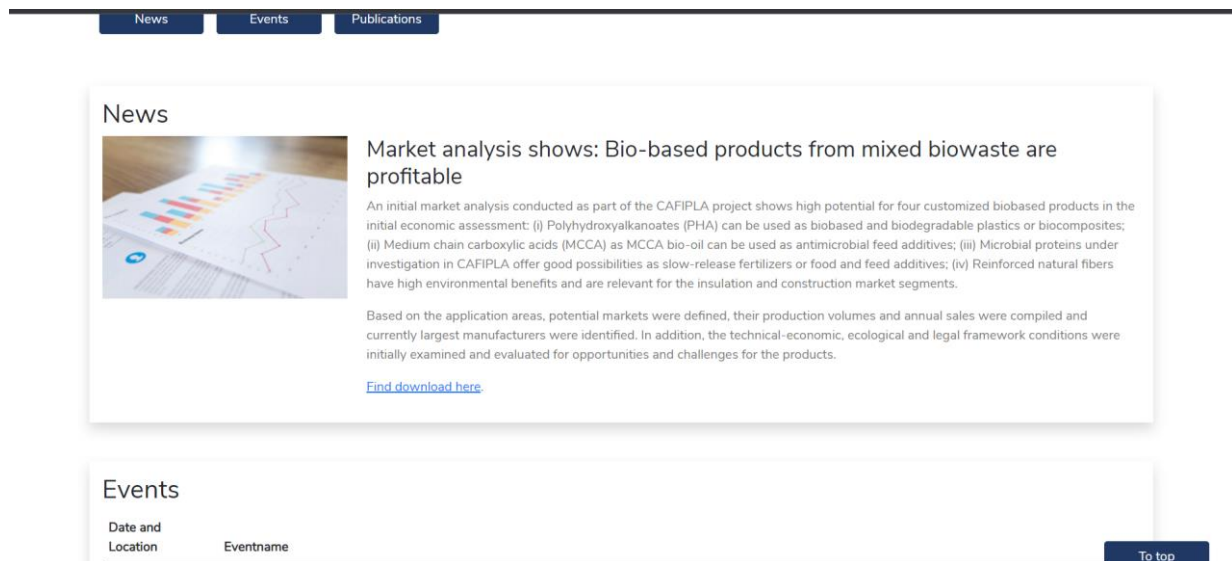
News Events Publications

News

Market analysis shows: Bio-based products from mixed biowaste are profitable

An initial market analysis conducted as part of the CAFIPLA project shows high potential for four customized biobased products in the initial economic assessment: (i) Polyhydroxyalkanoates (PHA) can be used as biobased and biodegradable plastics or biocomposites; (ii) Medium chain carboxylic acids (MCCA) as MCCA bio-oil can be used as antimicrobial feed additives; (iii) Microbial proteins under investigation in CAFIPLA offer good possibilities as slow-release fertilizers or food and feed additives; (iv) Reinforced natural fibers have high environmental benefits and are relevant for the insulation and construction market segments.

Based on the application areas, potential markets were defined, their production volumes and annual sales were compiled and currently largest manufacturers were identified. In addition, the technical-economic, ecological and legal framework conditions were initially examined and evaluated for opportunities and challenges for the products.

Find download here.

Events

| Date and Location | Eventname |
|---|---|

To top